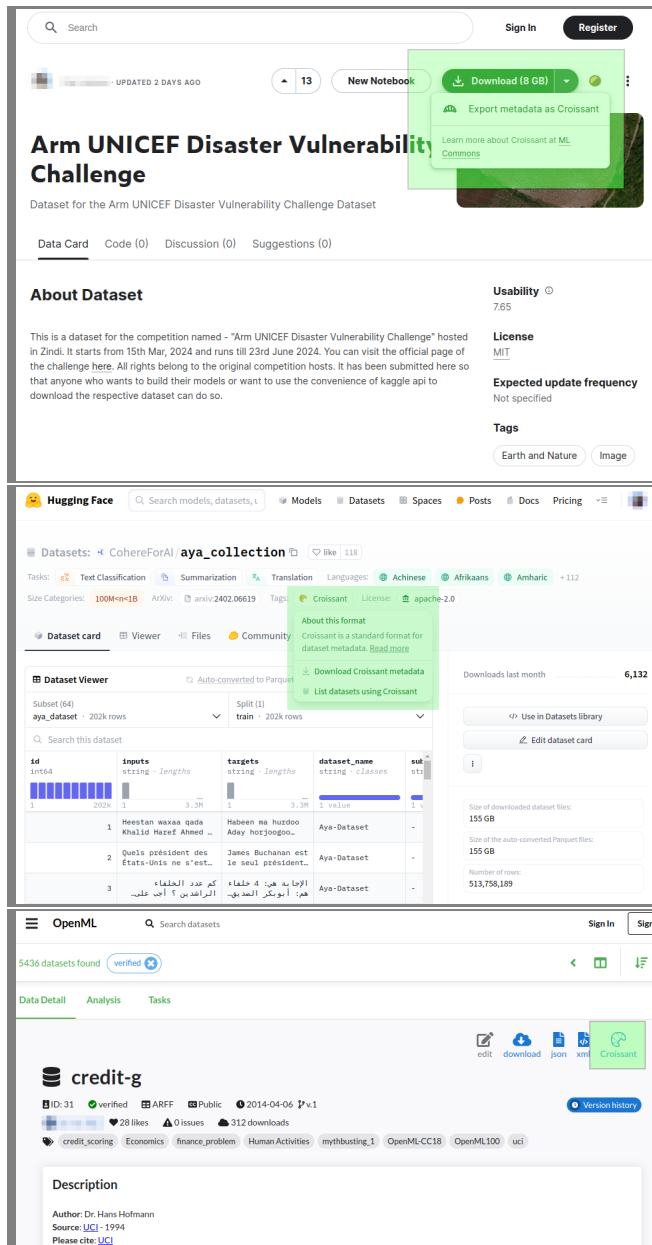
Search

Sign In

Register

UPDATED 2 DAYS AGO

13

New Notebook

Download (8 GB)

Export metadata as Croissant

Learn more about Croissant at ML Commons

Arm UNICEF Disaster Vulnerability Challenge

Dataset for the Arm UNICEF Disaster Vulnerability Challenge Dataset

Data Card Code (0) Discussion (0) Suggestions (0)

About Dataset

This is a dataset for the competition named - "Arm UNICEF Disaster Vulnerability Challenge" hosted in Zindi. It starts from 15th Mar, 2024 and runs till 23rd June 2024. You can visit the official page of the challenge here. All rights belong to the original competition hosts. It has been submitted here so that anyone who wants to build their models or want to use the convenience of kaggle api to download the respective dataset can do so.

Usability
7.65

License
MIT

Expected update frequency
Not specified

Tags
Earth and Nature Image

Hugging Face

Search models, datasets, u

Models Datasets Spaces Posts Docs Pricing

Datasets: CohereForAI / aya_collection

like 118

Tasks: Text Classification Summarization Translation Languages: Achinese Afrikaans Amharic +112

Size Categories: 100M<n<1B ArXiv: arxiv:2402.06619 Tags: Croissant License: apache-2.0

About this format
Croissant is a standard format for dataset metadata. Read more

Download Croissant metadata

List datasets using Croissant

Dataset card Viewer Files Community

Dataset Viewer

Auto-converted to Parquet

Subset (64)
aya_dataset · 202k rows

Split (1)
train · 202k rows

Search this dataset

| id | inputs | targets | dataset_name | sub |
|---|---|---|---|---|
| int64 | string · lengths | string · lengths | string · classes | stri |
| 1 202k | 1 3.3M | 1 3.3M | 1 value | 1 v |
| 1 | Heestan waxaa qada Khalid Hazef Ahmed … | Habeen ma hurdoo Aday horjoogoo… | Aya-Dataset | - |
| 2 | Quels président des États-Unis ne s'est… | James Buchanan est le seul président… | Aya-Dataset | - |
| 3 | كم عدد الخلفاء الراشدين ؟ أجب علي… | الإجابة هي: 4 خلفاء هم: أبوبكر الصديق… | Aya-Dataset | - |

Downloads last month 6,132

Use in Datasets library

Edit dataset card

Size of downloaded dataset files:
155 GB

Size of the auto-converted Parquet files:
155 GB

Number of rows:
513,758,189

OpenML

Search datasets

Sign In

Sig

5436 datasets found

verified

Data Detail Analysis Tasks

edit download json xml Croissant

credit-g

ID: 31 verified ARFF Public 2014-04-06 v.1

Version history

28 likes 0 issues 312 downloads

credit_scoring Economics finance_problem Human Activities mythbusting_1 OpenML-CC18 OpenML100 uci

Description

Author: Dr. Hans Hofmann
Source: UCI - 1994
Please cite: UCI